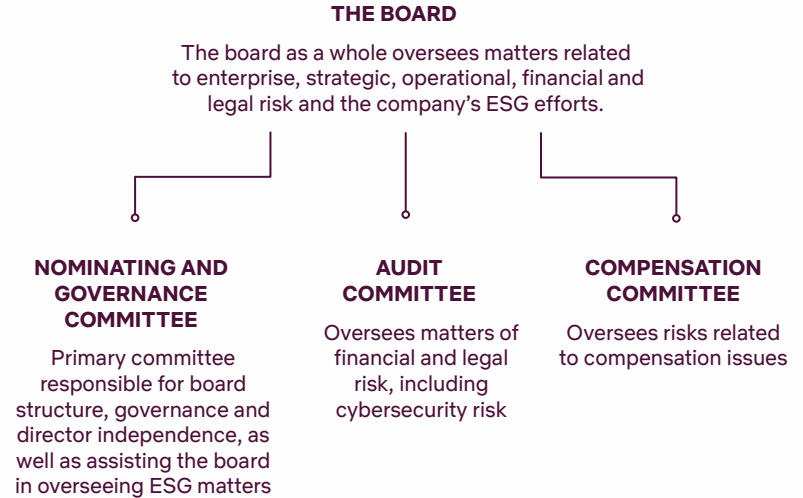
THE BOARD

The board as a whole oversees matters related to enterprise, strategic, operational, financial and legal risk and the company's ESG efforts.

NOMINATING AND GOVERNANCE COMMITTEE

Primary committee responsible for board structure, governance and director independence, as well as assisting the board in overseeing ESG matters

AUDIT COMMITTEE

Oversees matters of financial and legal risk, including cybersecurity risk

COMPENSATION COMMITTEE

Oversees risks related to compensation issues